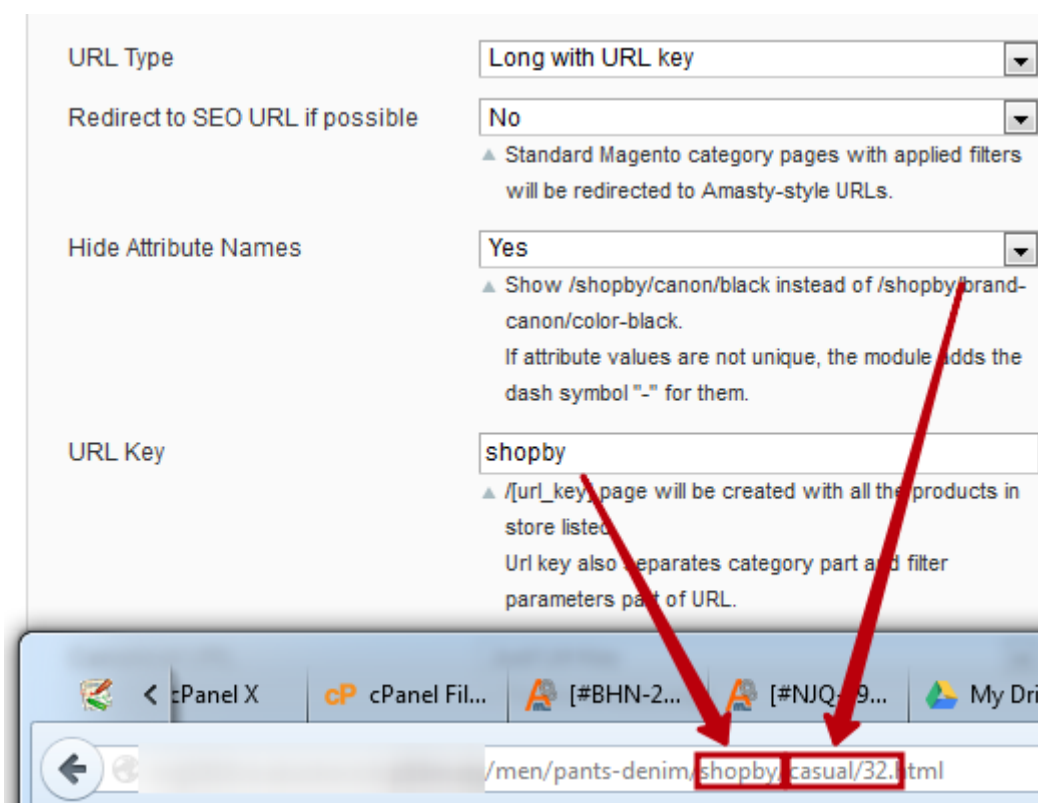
URL Type
Long with URL key

Redirect to SEO URL if possible
No

Standard Magento category pages with applied filters will be redirected to Amasty-style URLs.

Hide Attribute Names
Yes

Show /shopby/canon/black instead of /shopby/brand-canon/color-black.
If attribute values are not unique, the module adds the dash symbol "-" for them.

URL Key
shopby

/[url_key] page will be created with all the products in store listed.
Url key also separates category part and filter parameters part of URL.

cPanel X
cP cPanel Fil...
[#BHN-2...
[#NJQ-9...
My Dri

/men/pants-denim/shopby/casual/32.html